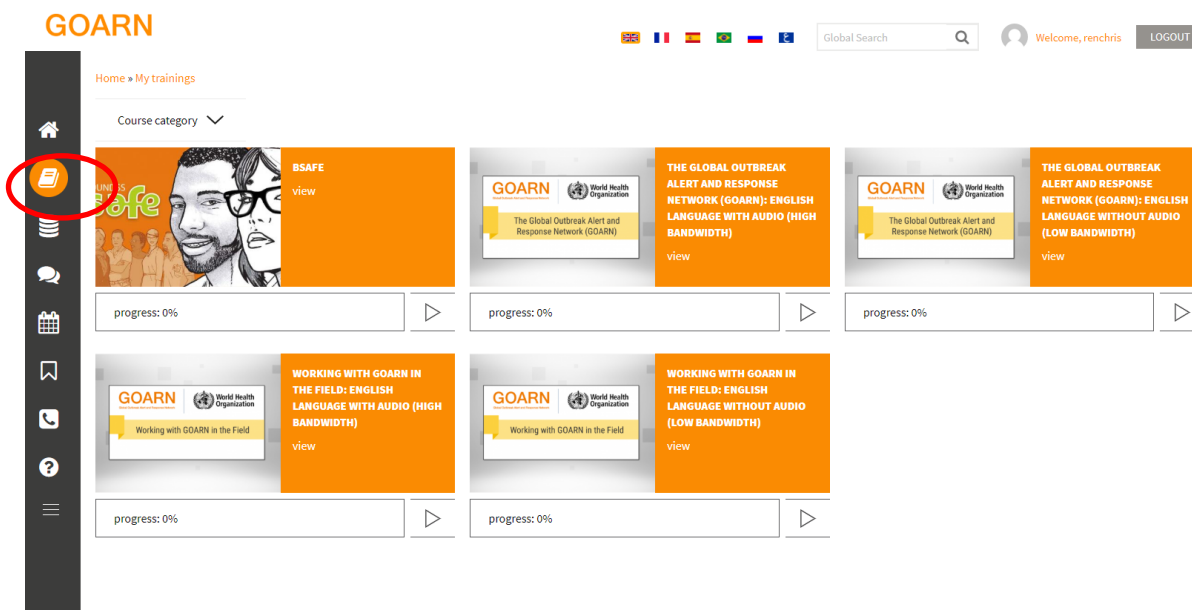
GOARN

Global Search

Welcome, renchris

LOGOUT

Home » My trainings

Course category

BSAFE

view

progress: 0%

GOARN World Health Organization

The Global Outbreak Alert and Response Network (GOARN)

THE GLOBAL OUTBREAK ALERT AND RESPONSE NETWORK (GOARN): ENGLISH LANGUAGE WITH AUDIO (HIGH BANDWIDTH)

view

progress: 0%

GOARN World Health Organization

The Global Outbreak Alert and Response Network (GOARN)

THE GLOBAL OUTBREAK ALERT AND RESPONSE NETWORK (GOARN): ENGLISH LANGUAGE WITHOUT AUDIO (LOW BANDWIDTH)

view

progress: 0%

GOARN World Health Organization

Working with GOARN in the Field

WORKING WITH GOARN IN THE FIELD: ENGLISH LANGUAGE WITH AUDIO (HIGH BANDWIDTH)

view

progress: 0%

GOARN World Health Organization

Working with GOARN in the Field

WORKING WITH GOARN IN THE FIELD: ENGLISH LANGUAGE WITHOUT AUDIO (LOW BANDWIDTH)

view

progress: 0%